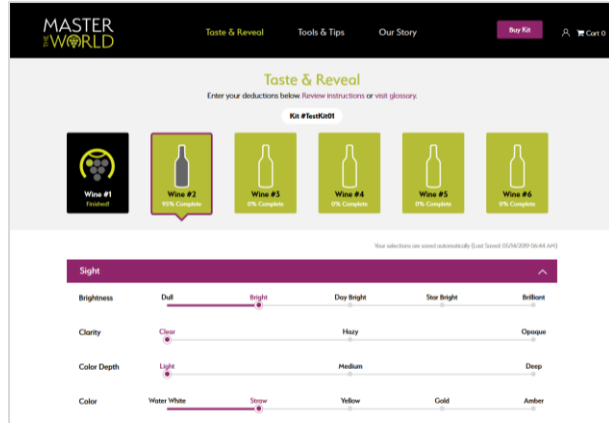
MASTER THE WORLD

Taste & Reveal

Tools & Tips

Our Story

Buy Kit

Cart 0

Taste & Reveal

Enter your deductions below. Review instructions or visit glossary.

Kit #TestKit01

Wine #1
Finished!

Wine #2
95% Complete

Wine #3
0% Complete

Wine #4
0% Complete

Wine #5
0% Complete

Wine #6
0% Complete

Your selections are saved automatically (Last Saved: 05/14/2019 06:44 AM)

Sight

Brightness
Dull
Bright
Day Bright
Star Bright
Brilliant

Clarity
Clear
Hazy
Opaque

Color Depth
Light
Medium
Deep

Color
Water White
Straw
Yellow
Gold
Amber